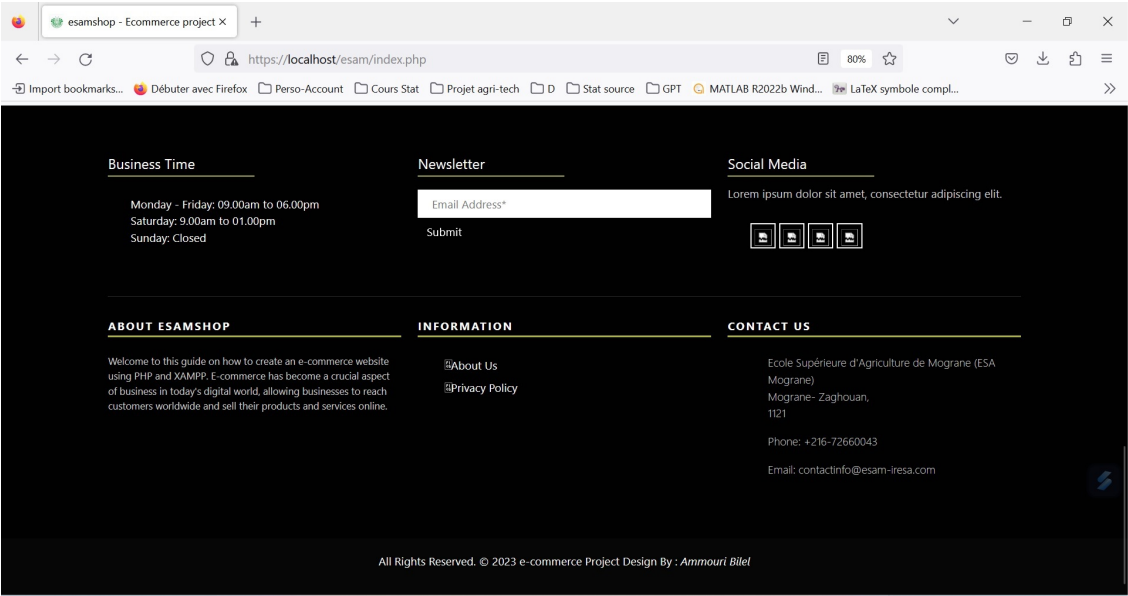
esamshop - Ecommerce project ×

https://localhost/esam/index.php

80%

Import bookmarks... Débuter avec Firefox Perso-Account Cours Stat Projet agri-tech D Stat source GPT MATLAB R2022b Wind... LaTeX symbole compl...

Business Time

Monday - Friday: 09.00am to 06.00pm
Saturday: 9.00am to 01.00pm
Sunday: Closed

Newsletter

Email Address*

Submit

Social Media

Lorem ipsum dolor sit amet, consectetur adipiscing elit.

ABOUT ESAMSHOP

Welcome to this guide on how to create an e-commerce website using PHP and XAMPP. E-commerce has become a crucial aspect of business in today's digital world, allowing businesses to reach customers worldwide and sell their products and services online.

INFORMATION

About Us
Privacy Policy

CONTACT US

Ecole Supérieure d'Agriculture de Mograne (ESA Mograne)
Mograne- Zaghouan,
1121

Phone: +216-72660043

Email: contactinfo@esam-iresa.com

All Rights Reserved. © 2023 e-commerce Project Design By : Ammouri Bilel